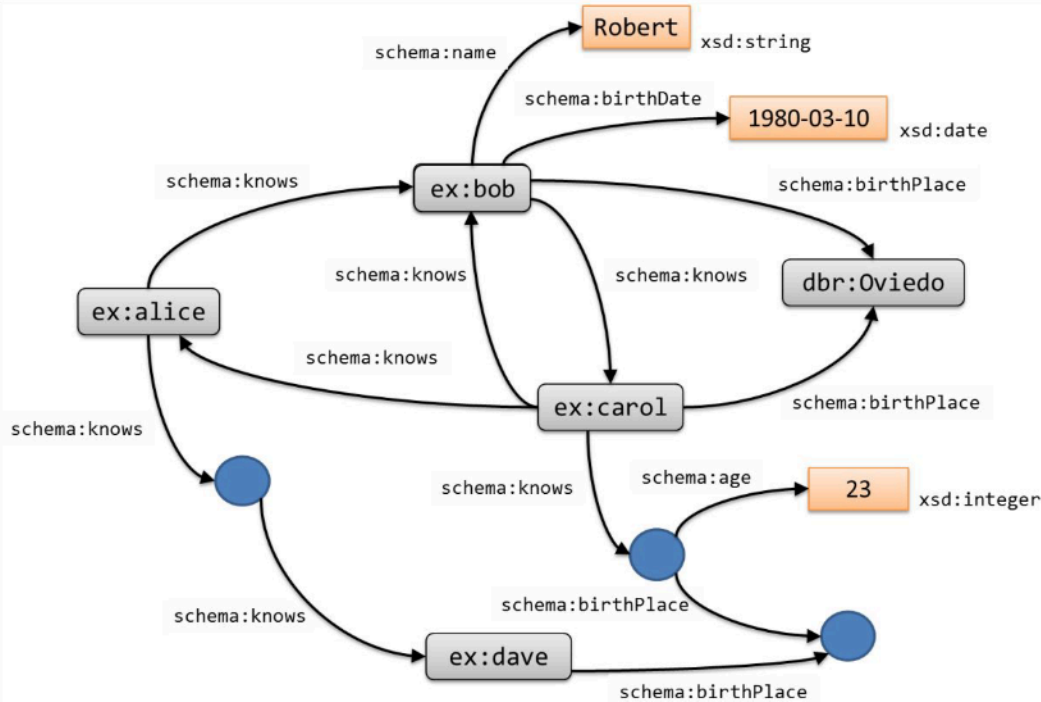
schema:name
Robert
xsd:string
schema:birthDate
1980-03-10
xsd:date
schema:knows
ex:bob
schema:birthPlace
schema:knows
schema:knows
dbr:Oviedo
ex:alice
schema:knows
ex:carol
schema:birthPlace
schema:knows
schema:knows
schema:age
23
xsd:integer
schema:birthPlace
schema:knows
ex:dave
schema:birthPlace